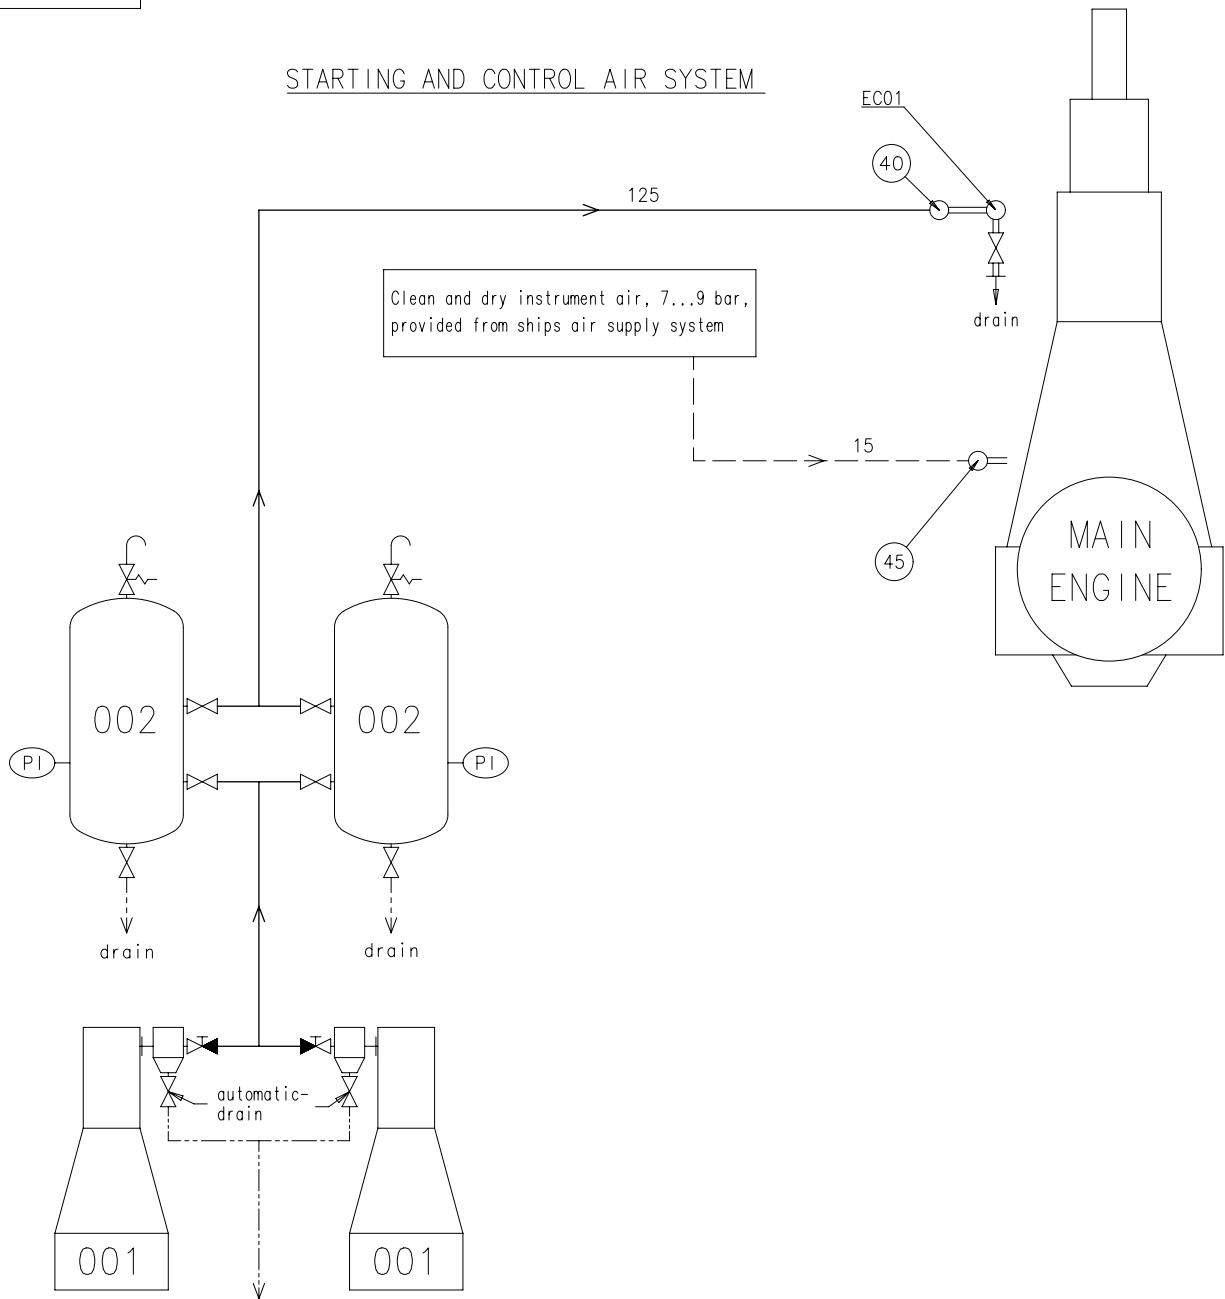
STARTING AND CONTROL AIR SYSTEM

EC01

40

125

drain

Clean and dry instrument air, 7...9 bar, provided from ships air supply system

15

45

MAIN ENGINE

002

002

PI

PI

drain

drain

automatic-drain

001

001